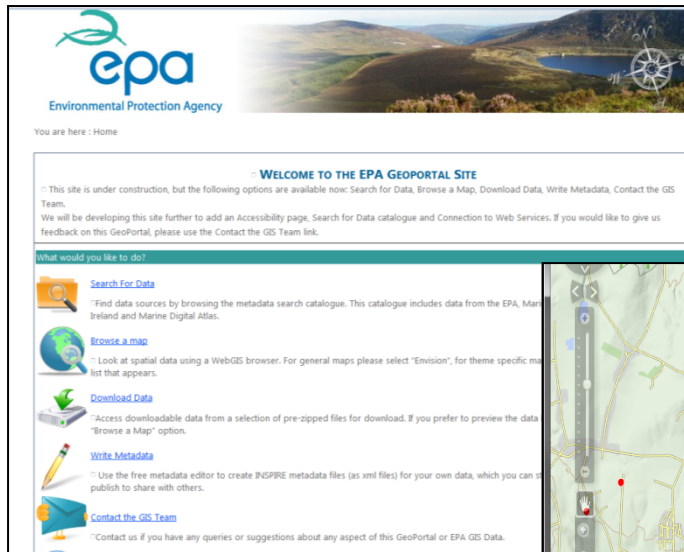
epa
Environmental Protection Agency

You are here : Home

Welcome to the EPA Geoportal Site

This site is under construction, but the following options are available now: Search for Data, Browse a Map, Download Data, Write Metadata, Contact the GIS Team.
We will be developing this site further to add an Accessibility page, Search for Data catalogue and Connection to Web Services. If you would like to give us feedback on this GeoPortal, please use the Contact the GIS Team link.

What would you like to do?

Search For Data
Find data sources by browsing the metadata search catalogue. This catalogue includes data from the EPA, Mari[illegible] Ireland and Marine Digital Atlas.

Browse a map
Look at spatial data using a WebGIS browser. For general maps please select "Envision", for theme specific ma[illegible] list that appears.

Download Data
Access downloadable data from a selection of pre-zipped files for download. If you prefer to preview the data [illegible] "Browse a Map" option.

Write Metadata
Use the free metadata editor to create INSPIRE metadata files (as xml files) for your own data, which you can s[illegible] publish to share with others.

Contact the GIS Team
Contact us if you have any queries or suggestions about any aspect of this GeoPortal or EPA GIS Data.